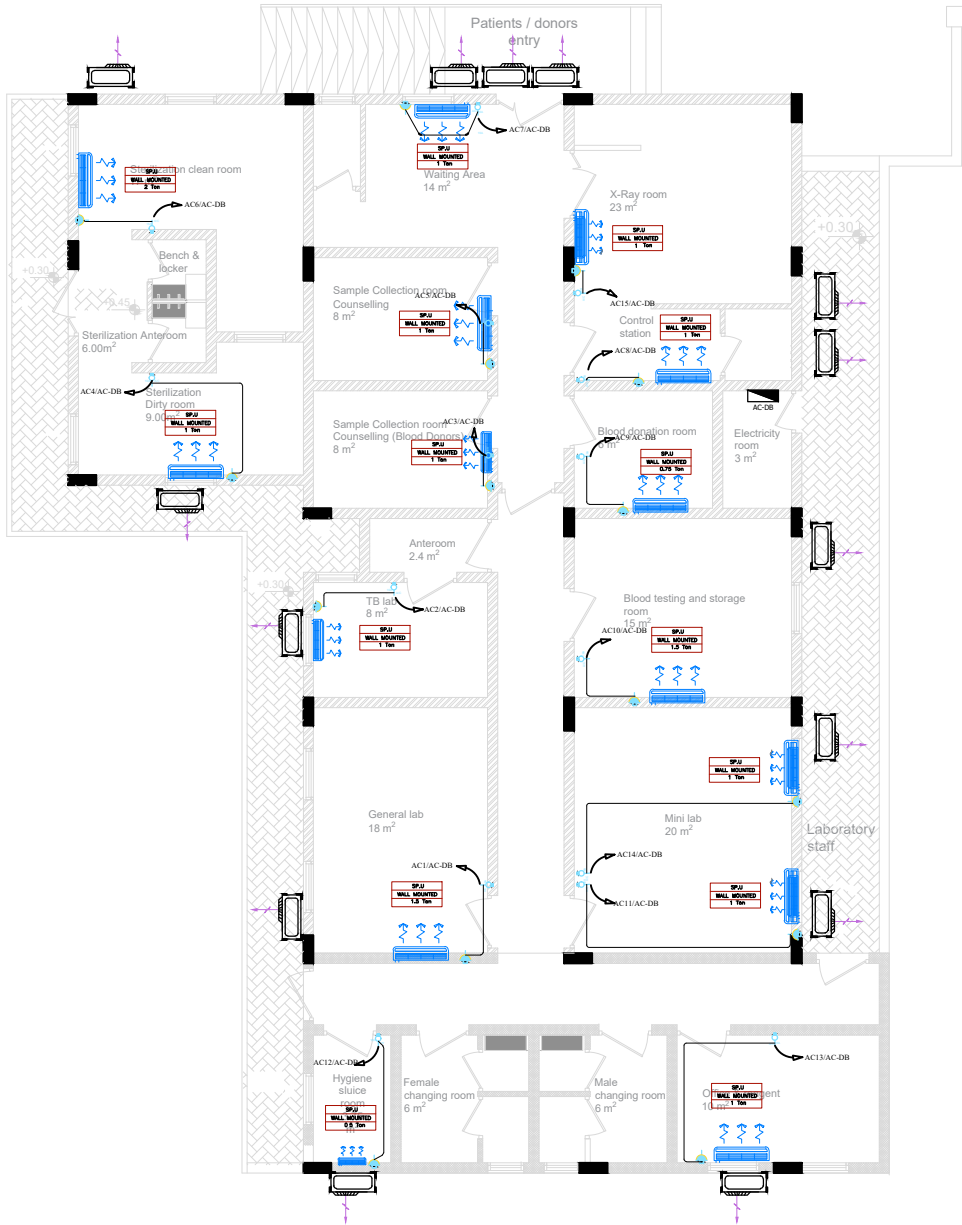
Patients / donors entry

Sterilization clean room
SP.U
WALL MOUNTED
2 Ton
AC6/AC-DB

Waiting Area
14 m$^2$
SP.U
WALL MOUNTED
1 Ton
AC7/AC-DB

X-Ray room
23 m$^2$
SP.U
WALL MOUNTED
1 Ton

+0.30

+0.30

Bench & locker

+0.45

Sterilization Anteroom
6.00m$^2$

Sample Collection room Counselling
8 m$^2$
AC5/AC-DB
SP.U
WALL MOUNTED
1 Ton

AC15/AC-DB
Control station
AC8/AC-DB

AC4/AC-DB
Sterilization Dirty room
9.00m$^2$
SP.U
WALL MOUNTED
1 Ton

Sample Collection room Counselling (Blood Donors)
8 m$^2$
AC3/AC-DB
SP.U
WALL MOUNTED
1 Ton

AC-DB

Blood donation room
AC9/AC-DB
7 m$^2$
SP.U
WALL MOUNTED
0.75 Ton

Electricity room
3 m$^2$

Anteroom
2.4 m$^2$

+0.30

TB lab
8 m$^2$
AC2/AC-DB
SP.U
WALL MOUNTED
1 Ton

Blood testing and storage room
15 m$^2$
AC10/AC-DB
SP.U
WALL MOUNTED
1.5 Ton

SP.U
WALL MOUNTED
1 Ton

General lab
18 m$^2$

Mini lab
20 m$^2$

Laboratory staff

AC14/AC-DB

AC1/AC-DB
SP.U
WALL MOUNTED
1.5 Ton

AC11/AC-DB
SP.U
WALL MOUNTED
1 Ton

AC12/AC-DB
Hygiene sluice room
SP.U
WALL MOUNTED
0.5 Ton

Female changing room
6 m$^2$

Male changing room
6 m$^2$

AC13/AC-DB
Office/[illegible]ent
10 m$^2$
SP.U
WALL MOUNTED
1 Ton